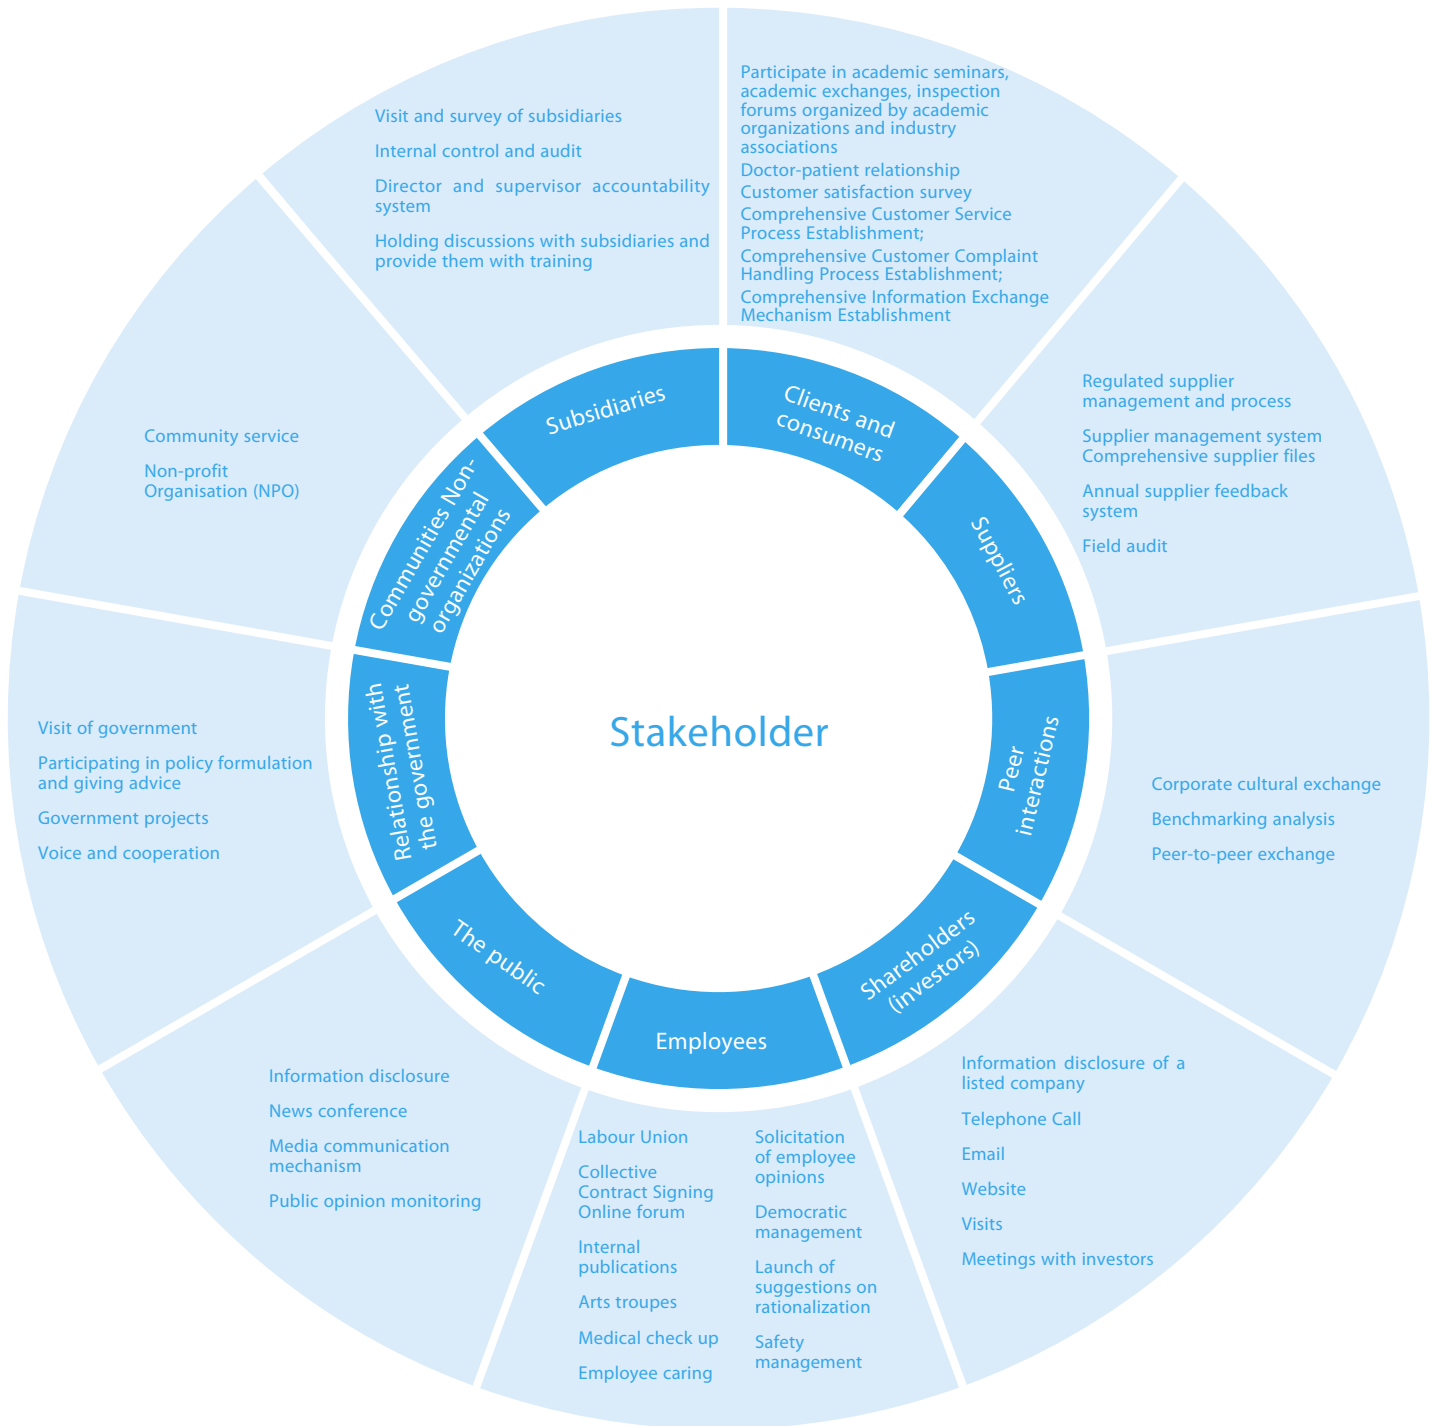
Visit and survey of subsidiaries

Internal control and audit

Director and supervisor accountability system

Holding discussions with subsidiaries and provide them with training

Participate in academic seminars, academic exchanges, inspection forums organized by academic organizations and industry associations

Doctor-patient relationship

Customer satisfaction survey

Comprehensive Customer Service Process Establishment;

Comprehensive Customer Complaint Handling Process Establishment;

Comprehensive Information Exchange Mechanism Establishment

Regulated supplier management and process

Supplier management system Comprehensive supplier files

Annual supplier feedback system

Field audit

Community service

Non-profit Organisation (NPO)

Subsidiaries

Clients and consumers

Suppliers

Communities Non-governmental organizations

Stakeholder

Peer interactions

Relationship with the government

Visit of government

Participating in policy formulation and giving advice

Government projects

Voice and cooperation

Corporate cultural exchange

Benchmarking analysis

Peer-to-peer exchange

The public

Employees

Shareholders (investors)

Information disclosure

News conference

Media communication mechanism

Public opinion monitoring

Labour Union

Collective Contract Signing Online forum

Internal publications

Arts troupes

Medical check up

Employee caring

Solicitation of employee opinions

Democratic management

Launch of suggestions on rationalization

Safety management

Information disclosure of a listed company

Telephone Call

Email

Website

Visits

Meetings with investors